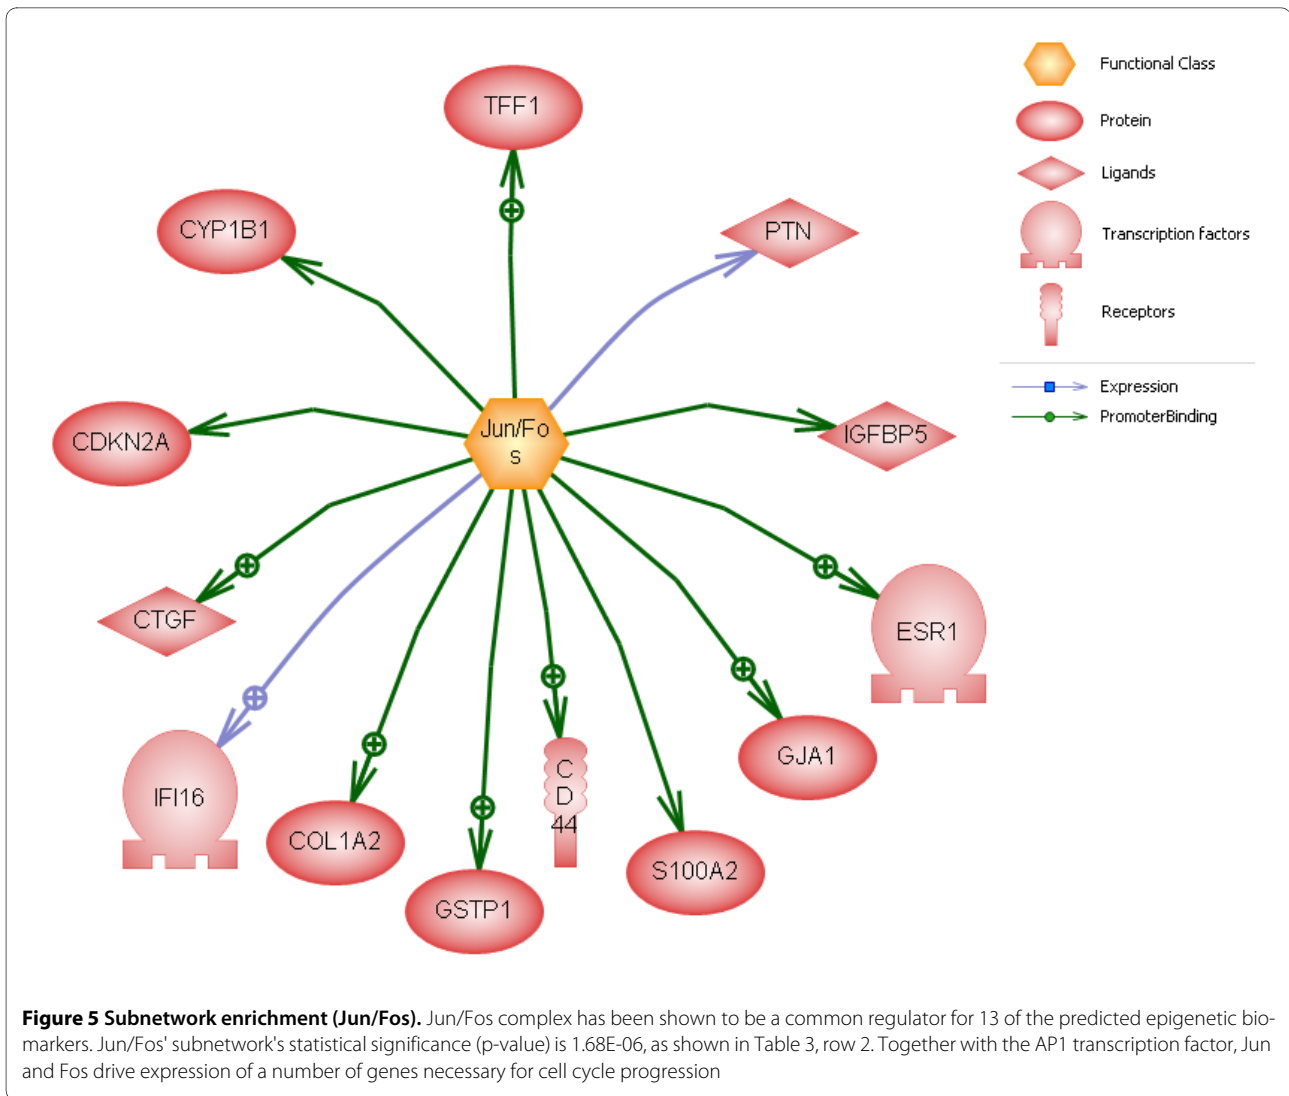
TFF1

CYP1B1

PTN

CDKN2A

Jun/Fos

IGFBP5

CTGF

ESR1

IFI16

COL1A2

GSTP1

CD44

S100A2

GJA1

Functional Class

Protein

Ligands

Transcription factors

Receptors

Expression

PromoterBinding

**Figure 5 Subnetwork enrichment (Jun/Fos).** Jun/Fos complex has been shown to be a common regulator for 13 of the predicted epigenetic biomarkers. Jun/Fos' subnetwork's statistical significance (p-value) is 1.68E-06, as shown in Table 3, row 2. Together with the AP1 transcription factor, Jun and Fos drive expression of a number of genes necessary for cell cycle progression